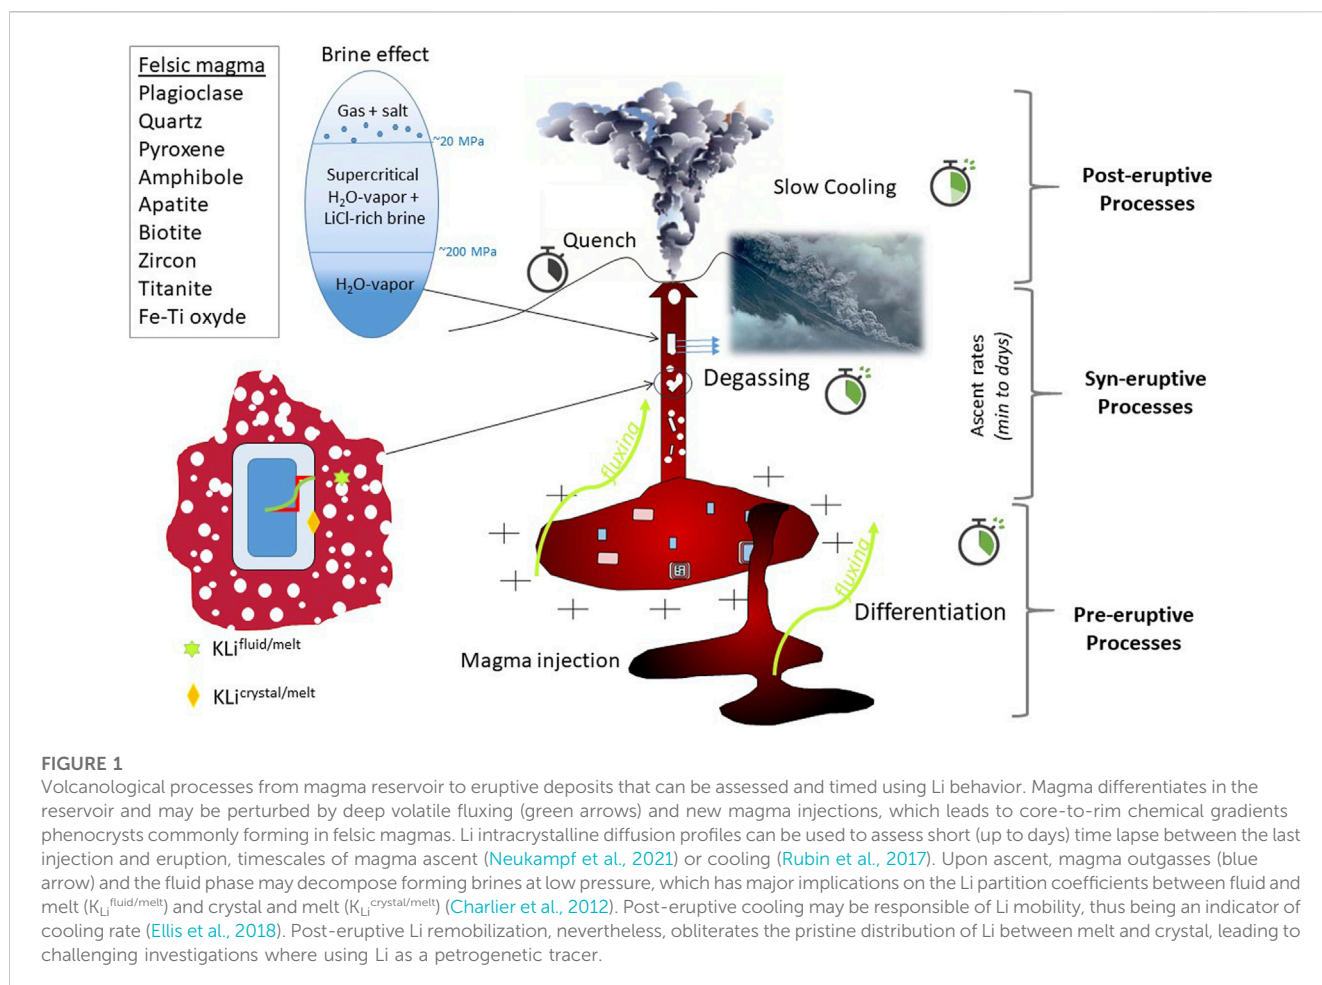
Felsic magma
Plagioclase
Quartz
Pyroxene
Amphibole
Apatite
Biotite
Zircon
Titanite
Fe-Ti oxyde

Brine effect

Gas + salt

~20 MPa

Supercritical $H_2O$-vapor + LiCl-rich brine

~200 MPa

$H_2O$-vapor

Slow Cooling

Quench

Degassing

fluxing

fluxing

Differentiation

Magma injection

$KLi^{fluid/melt}$

$KLi^{crystal/melt}$

Ascent rates (min to days)

Post-eruptive Processes

Syn-eruptive Processes

Pre-eruptive Processes

FIGURE 1
Volcanological processes from magma reservoir to eruptive deposits that can be assessed and timed using Li behavior. Magma differentiates in the reservoir and may be perturbed by deep volatile fluxing (green arrows) and new magma injections, which leads to core-to-rim chemical gradients phenocrysts commonly forming in felsic magmas. Li intracrystalline diffusion profiles can be used to assess short (up to days) time lapse between the last injection and eruption, timescales of magma ascent (Neukampf et al., 2021) or cooling (Rubin et al., 2017). Upon ascent, magma outgasses (blue arrow) and the fluid phase may decompose forming brines at low pressure, which has major implications on the Li partition coefficients between fluid and melt ($K_{Li}^{fluid/melt}$) and crystal and melt ($K_{Li}^{crystal/melt}$) (Charlier et al., 2012). Post-eruptive cooling may be responsible of Li mobility, thus being an indicator of cooling rate (Ellis et al., 2018). Post-eruptive Li remobilization, nevertheless, obliterates the pristine distribution of Li between melt and crystal, leading to challenging investigations where using Li as a petrogenetic tracer.